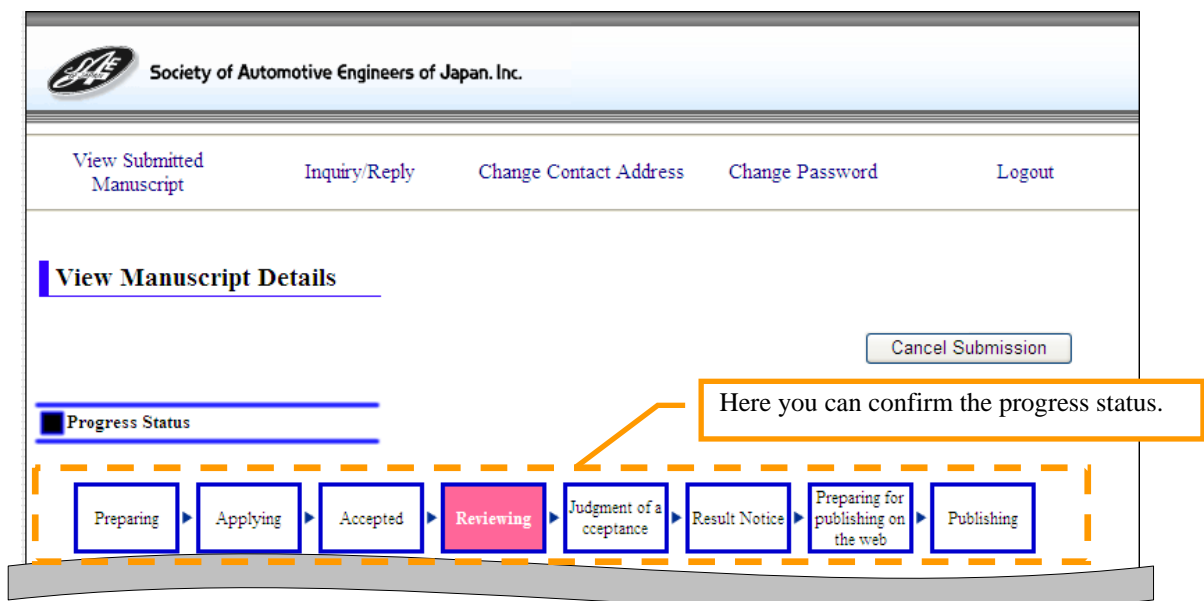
Society of Automotive Engineers of Japan. Inc.

View Submitted Manuscript

Inquiry/Reply

Change Contact Address

Change Password

Logout

View Manuscript Details

Cancel Submission

Progress Status

Here you can confirm the progress status.

Preparing

Applying

Accepted

Reviewing

Judgment of a cceptance

Result Notice

Preparing for publishing on the web

Publishing